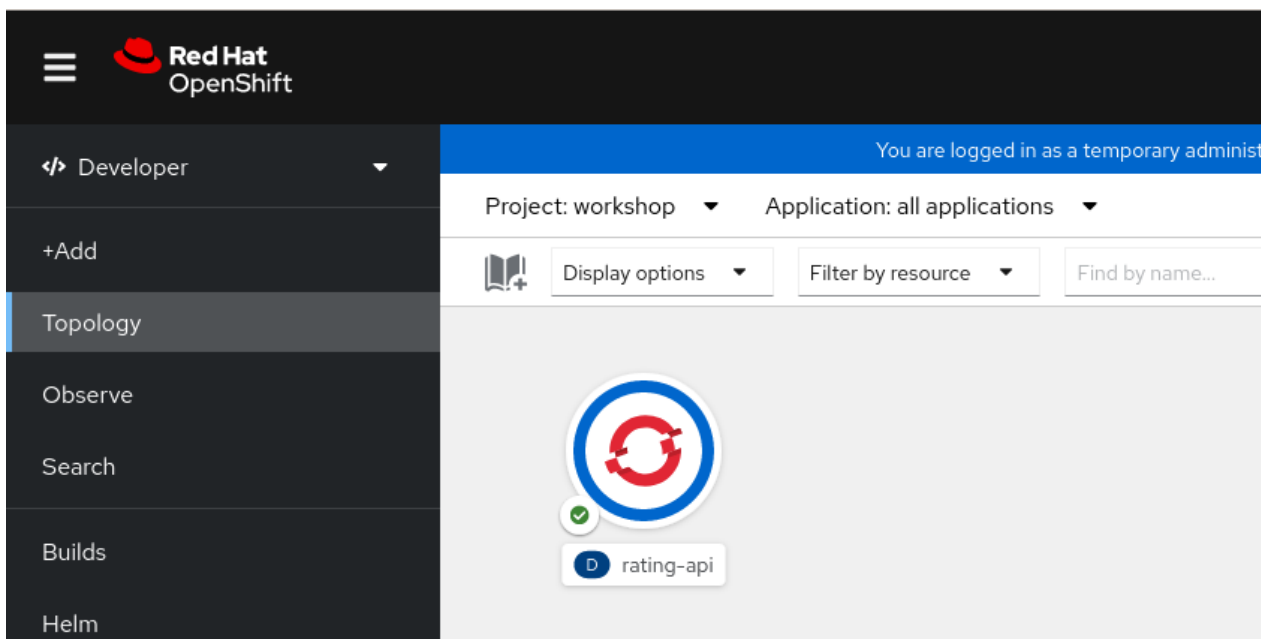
Red Hat
OpenShift

Developer

+Add

Topology

Observe

Search

Builds

Helm

You are logged in as a temporary administ

Project: workshop

Application: all applications

Display options

Filter by resource

Find by name...

D rating-api